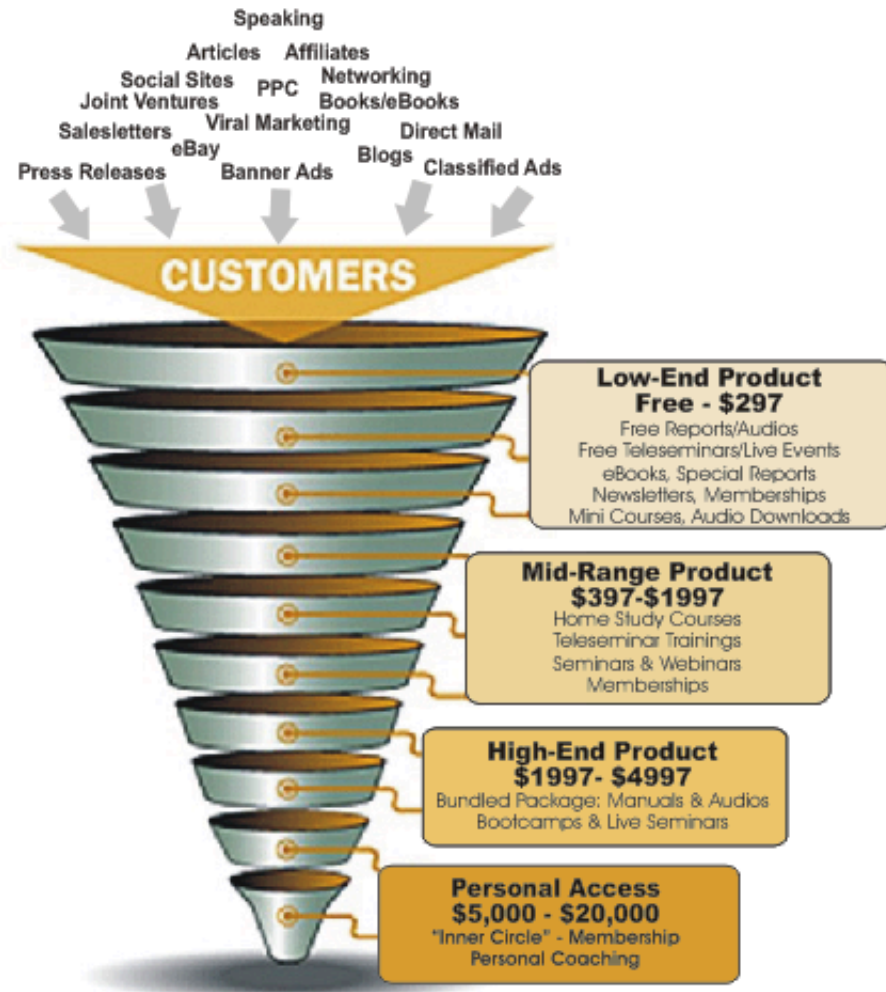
Speaking
Articles Affiliates
Social Sites PPC Networking
Joint Ventures Books/eBooks
Salesletters Viral Marketing Direct Mail
eBay
Press Releases Banner Ads Blogs Classified Ads

CUSTOMERS

Low-End Product
Free - $297
Free Reports/Audios
Free Teleseminars/Live Events
eBooks, Special Reports
Newsletters, Memberships
Mini Courses, Audio Downloads

Mid-Range Product
$397-$1997
Home Study Courses
Teleseminar Trainings
Seminars & Webinars
Memberships

High-End Product
$1997- $4997
Bundled Package: Manuals & Audios
Bootcamps & Live Seminars

Personal Access
$5,000 - $20,000
"Inner Circle" - Membership
Personal Coaching